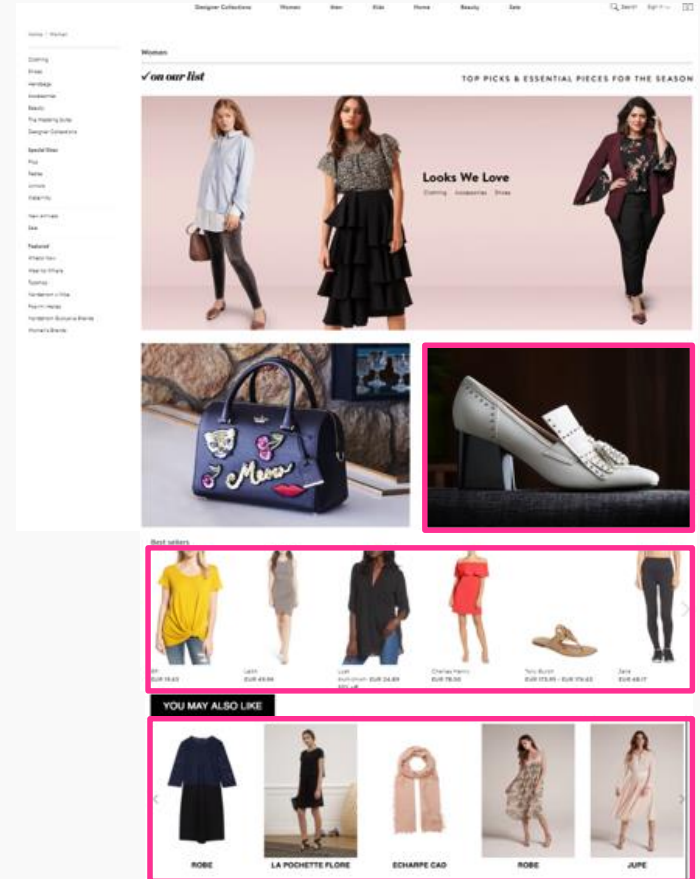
Designer Collections Women Men Kids Home Beauty Sale

Search Sign In

Home / Women

Clothing
Shoes
Handbags
Accessories
Beauty
The Wedding Suite
Designer Collections

Special Sizes
Plus
Petite
Juniors
Maternity

New Arrivals
Sale

Featured
What's New
Wear to Where
Topshop
Nordstrom x Nike
Rag-n-Heads
Nordstrom Exclusive Brands
Women's Brands

Women

✓on our list

TOP PICKS & ESSENTIAL PIECES FOR THE SEASON

Looks We Love
Clothing Accessories Shoes

Best sellers

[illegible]
EUR 18.63

Leith
EUR 49.96

Leith
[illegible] EUR 24.89

Charles Henry
EUR 78.00

Tory Burch
EUR 173.85 - EUR 176.63

Zella
EUR 48.17

YOU MAY ALSO LIKE

ROBE

LA POCHETTE FLORE

ECHARPE CAD

ROBE

JUPE